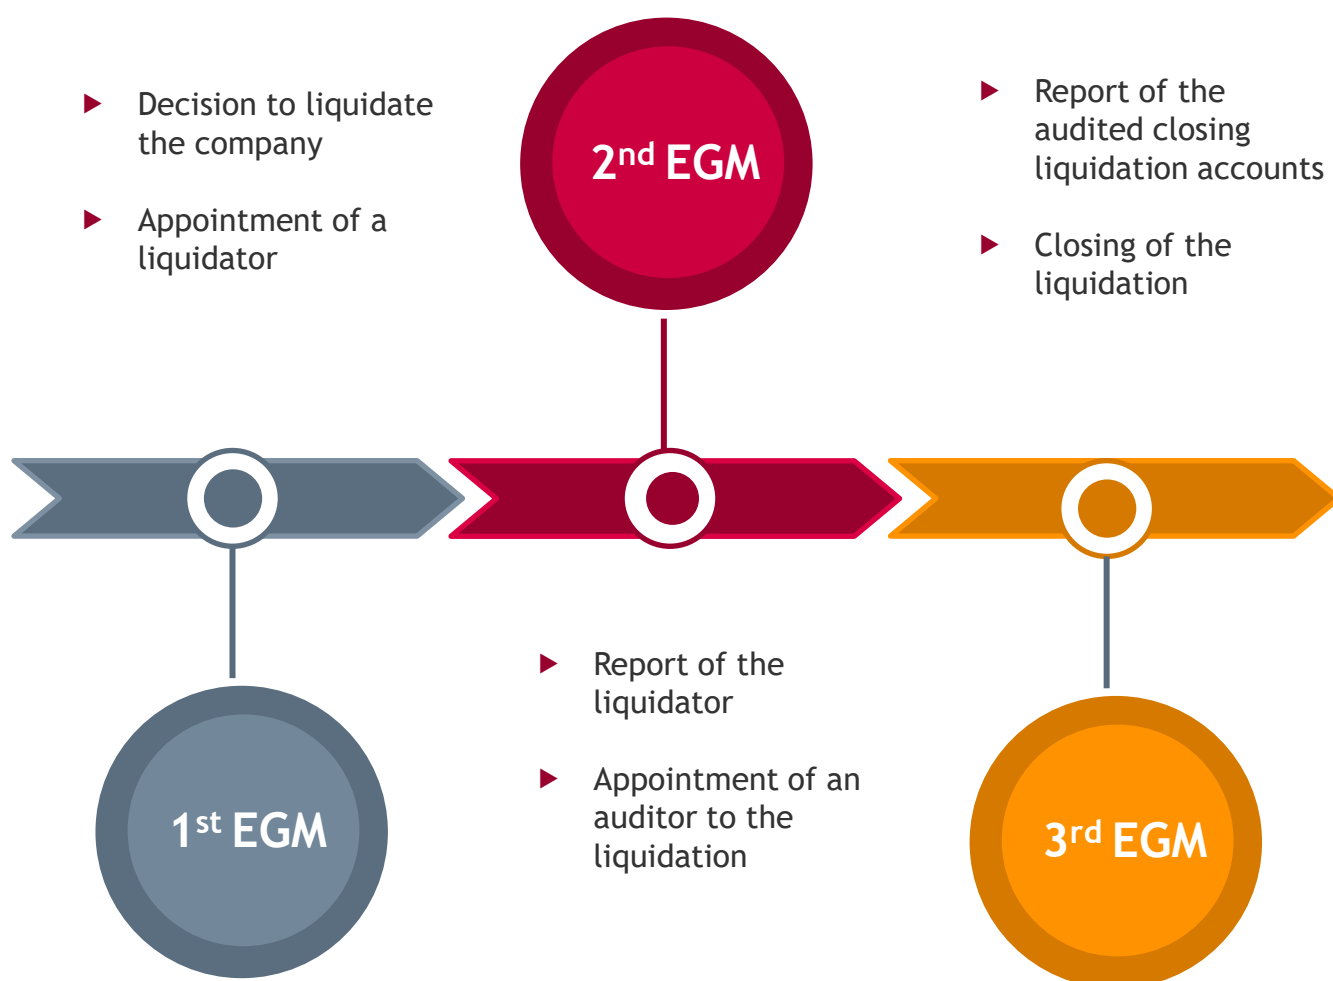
- Decision to liquidate the company
- Appointment of a liquidator

2$^{nd}$ EGM

- Report of the audited closing liquidation accounts
- Closing of the liquidation

1$^{st}$ EGM

- Report of the liquidator
- Appointment of an auditor to the liquidation

3$^{rd}$ EGM